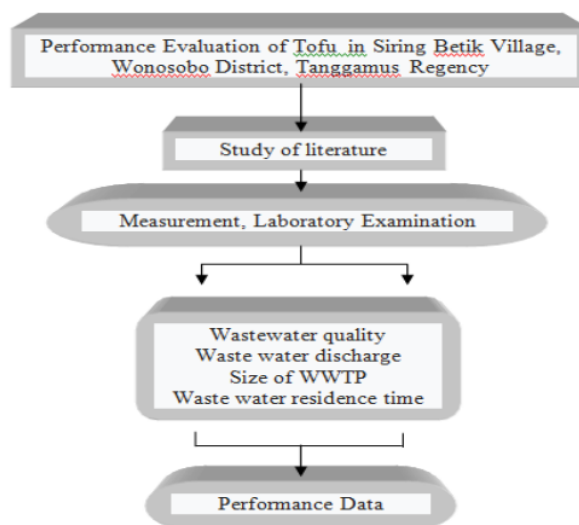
Performance Evaluation of Tofu in Siring Betik Village, Wonosobo District, Tanggamus Regency

Study of literature

Measurement, Laboratory Examination

Wastewater quality
Waste water discharge
Size of WWTP
Waste water residence time

Performance Data